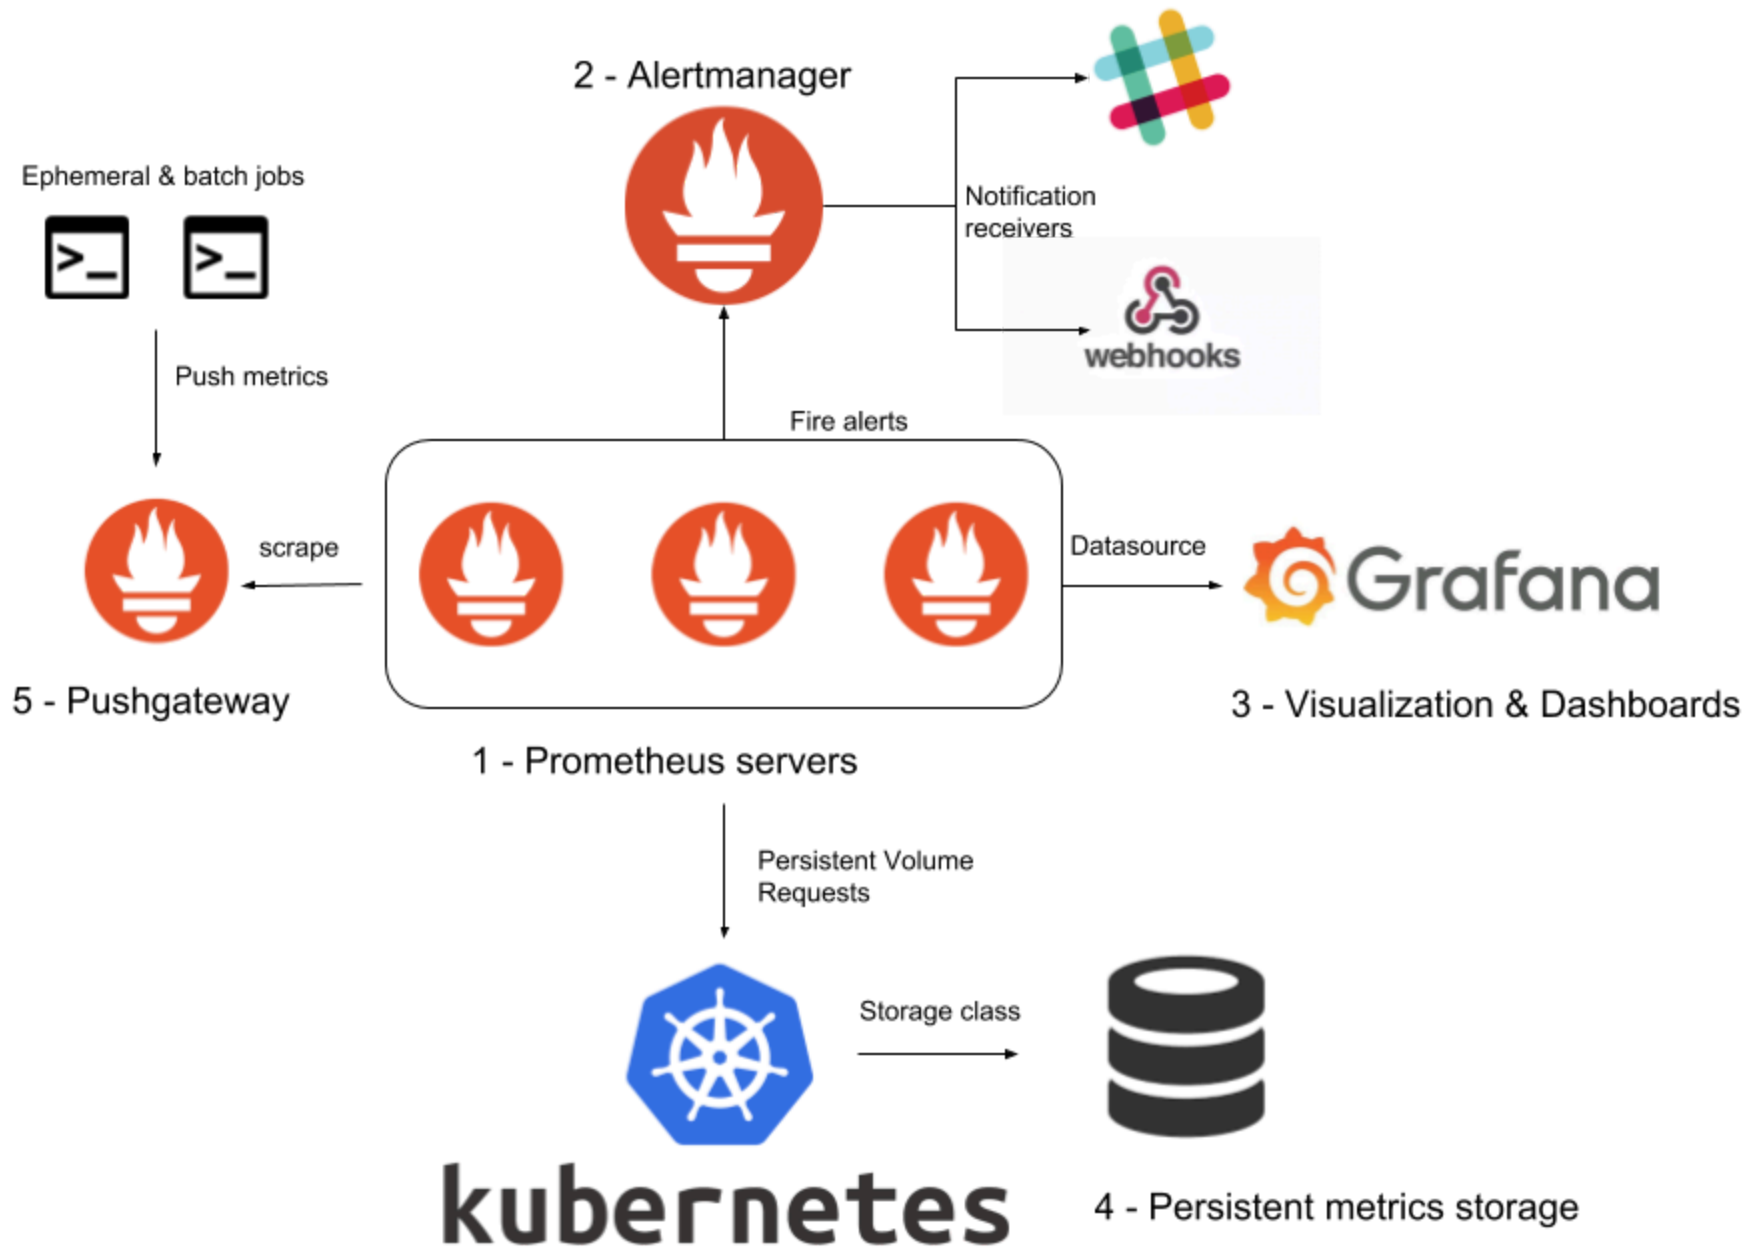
2 - Alertmanager

Ephemeral & batch jobs

>_ >_

Notification receivers

webhooks

Push metrics

Fire alerts

scrape

Datasource

Grafana

5 - Pushgateway

3 - Visualization & Dashboards

1 - Prometheus servers

Persistent Volume Requests

Storage class

kubernetes

4 - Persistent metrics storage